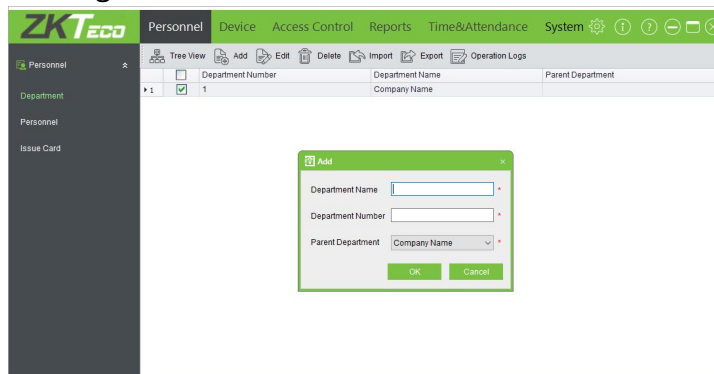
ZKTeco

Personnel Device Access Control Reports Time&Attendance System

Personnel

Department

Personnel

Issue Card

Tree View Add Edit Delete Import Export Operation Logs

| | | Department Number | Department Name | Parent Department |
|---|---|---|---|---|
| ▸ 1 | ☑ | 1 | Company Name | |

Add ×

Department Name *

Department Number *

Parent Department Company Name *

OK Cancel